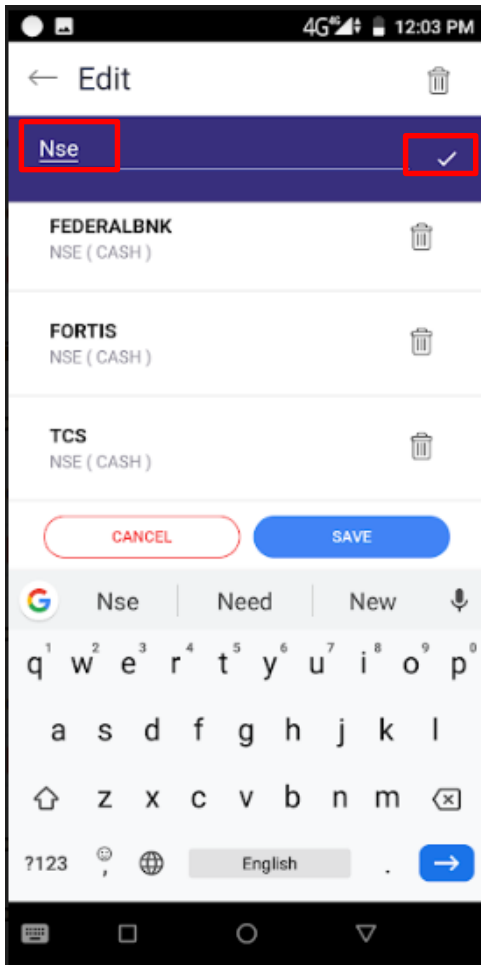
4G 12:03 PM

← Edit

Nse

✓

FEDERALBNK
NSE ( CASH )

FORTIS
NSE ( CASH )

TCS
NSE ( CASH )

CANCEL

SAVE

G Nse Need New

q 1 w 2 e 3 r 4 t 5 y 6 u 7 i 8 o 9 p 0

a s d f g h j k l

z x c v b n m

?123 , English .